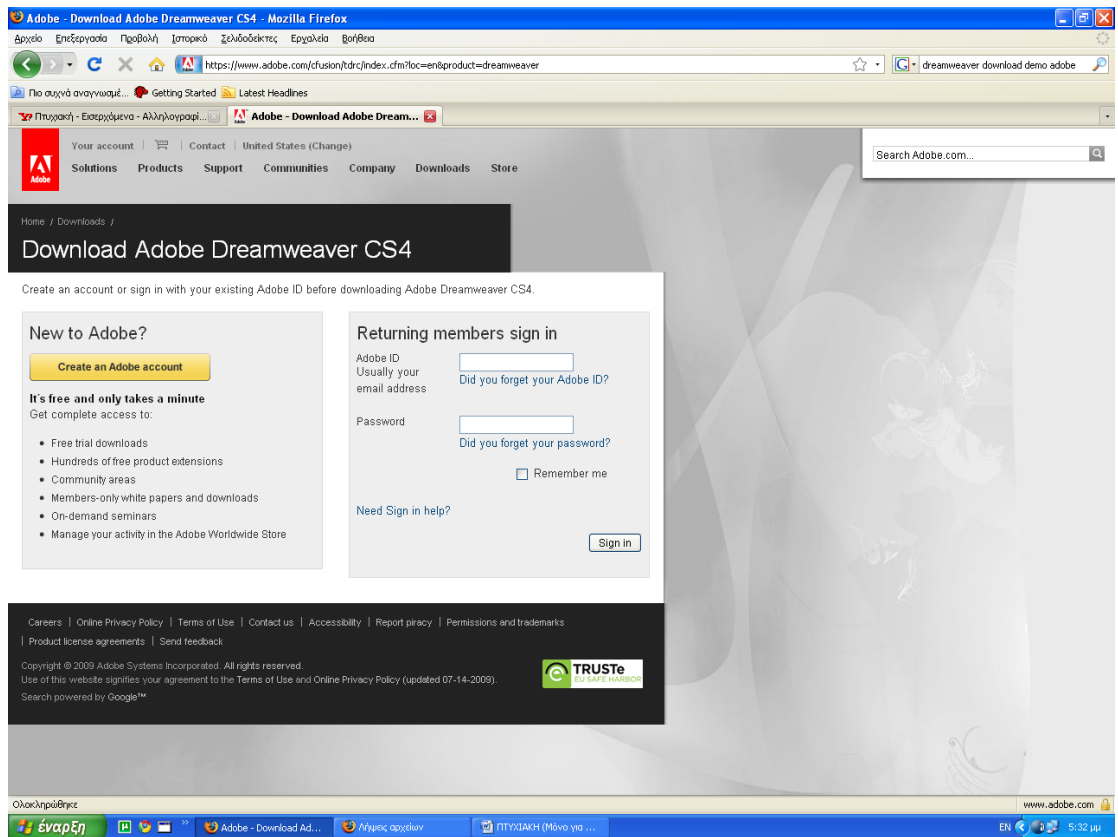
Adobe - Download Adobe Dreamweaver CS4 - Mozilla Firefox

Αρχείο Επεξεργασία Προβολή Ιστορικό Σελιδοδείκτες Εργαλεία Βοήθεια

https://www.adobe.com/cfusion/tdrc/index.cfm?loc=en&product=dreamweaver

dreamweaver download demo adobe

Πιο συχνά αναγνωσμέ... Getting Started Latest Headlines

Πτυχιακή - Εισερχόμενα - Αλληλογραφί... Adobe - Download Adobe Dream...

Adobe

Your account | | Contact | United States (Change)

Solutions Products Support Communities Company Downloads Store

Search Adobe.com...

Home / Downloads /

Download Adobe Dreamweaver CS4

Create an account or sign in with your existing Adobe ID before downloading Adobe Dreamweaver CS4.

New to Adobe?

Create an Adobe account

It's free and only takes a minute
Get complete access to:

- Free trial downloads
- Hundreds of free product extensions
- Community areas
- Members-only white papers and downloads
- On-demand seminars
- Manage your activity in the Adobe Worldwide Store

Returning members sign in

Adobe ID
Usually your email address

Did you forget your Adobe ID?

Password

Did you forget your password?

Remember me

Need Sign in help?

Sign in

Careers | Online Privacy Policy | Terms of Use | Contact us | Accessibility | Report piracy | Permissions and trademarks | Product license agreements | Send feedback

Copyright © 2009 Adobe Systems Incorporated. All rights reserved.
Use of this website signifies your agreement to the Terms of Use and Online Privacy Policy (updated 07-14-2009).
Search powered by Google™

TRUSTe EU SAFE HARBOR

Ολοκληρώθηκε

www.adobe.com

έναρξη

Adobe - Download Ad...

Λήψεις αρχείων

ΠΤΥΧΙΑΚΗ (Μόνο για ...

EN

5:32 μμ